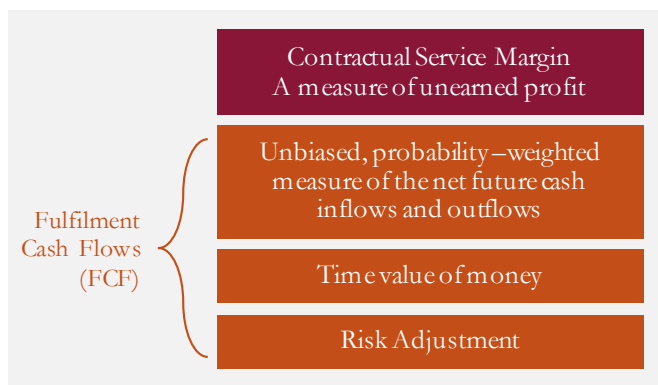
Contractual Service Margin
A measure of unearned profit

Fulfilment Cash Flows (FCF)

Unbiased, probability–weighted measure of the net future cash inflows and outflows

Time value of money

Risk Adjustment